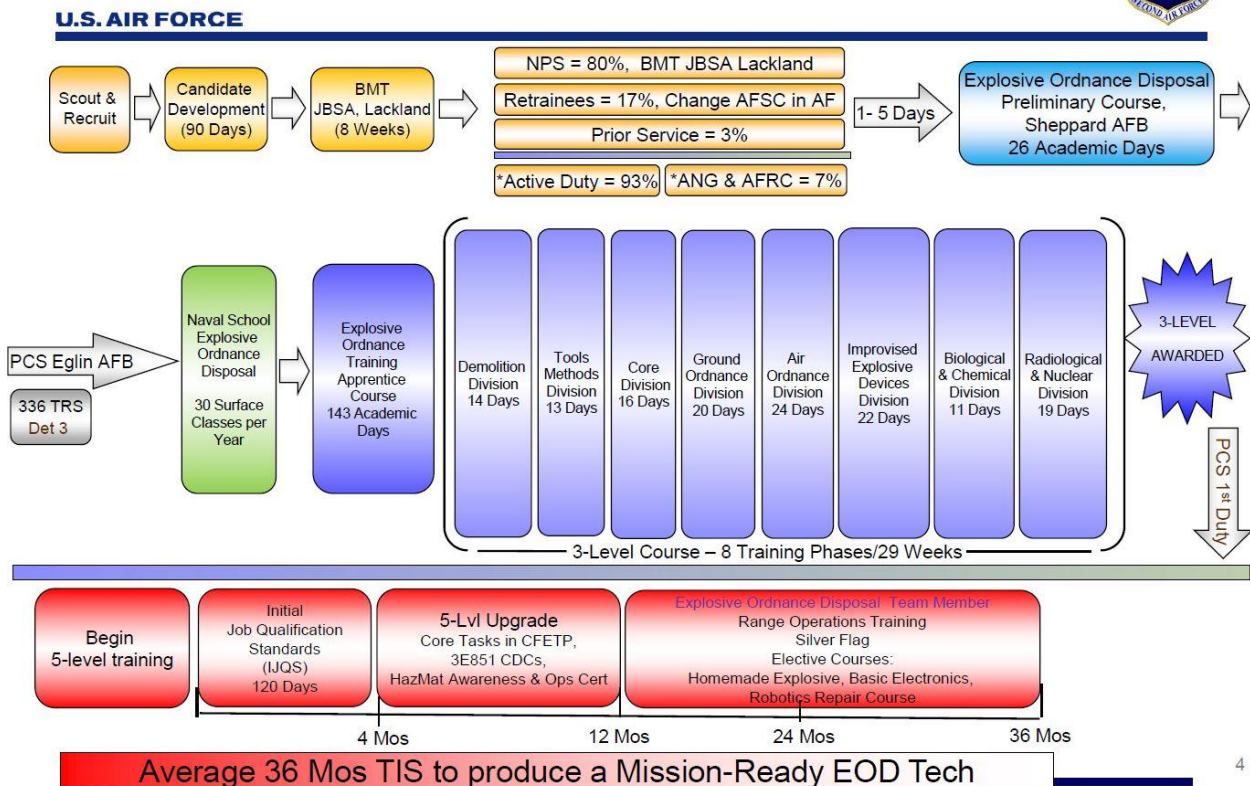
U.S. AIR FORCE

Scout & Recruit

Candidate Development (90 Days)

BMT JBSA, Lackland (8 Weeks)

NPS = 80%, BMT JBSA Lackland

Retrainees = 17%, Change AFSC in AF

Prior Service = 3%

*Active Duty = 93%

*ANG & AFRC = 7%

1- 5 Days

Explosive Ordnance Disposal Preliminary Course, Sheppard AFB 26 Academic Days

PCS Eglin AFB

336 TRS Det 3

Naval School Explosive Ordnance Disposal

30 Surface Classes per Year

Explosive Ordnance Training Apprentice Course 143 Academic Days

Demolition Division 14 Days

Tools Methods Division 13 Days

Core Division 16 Days

Ground Ordnance Division 20 Days

Air Ordnance Division 24 Days

Improvised Explosive Devices Division 22 Days

Biological & Chemical Division 11 Days

Radiological & Nuclear Division 19 Days

3-LEVEL AWARDED

PCS 1st Duty

3-Level Course – 8 Training Phases/29 Weeks

Begin 5-level training

Initial Job Qualification Standards (IJQS) 120 Days

5-Lvl Upgrade
Core Tasks in CFETP, 3E851 CDCs, HazMat Awareness & Ops Cert

Explosive Ordnance Disposal Team Member
Range Operations Training
Silver Flag
Elective Courses:
Homemade Explosive, Basic Electronics, Robotics Repair Course

4 Mos

12 Mos

24 Mos

36 Mos

Average 36 Mos TIS to produce a Mission-Ready EOD Tech

4